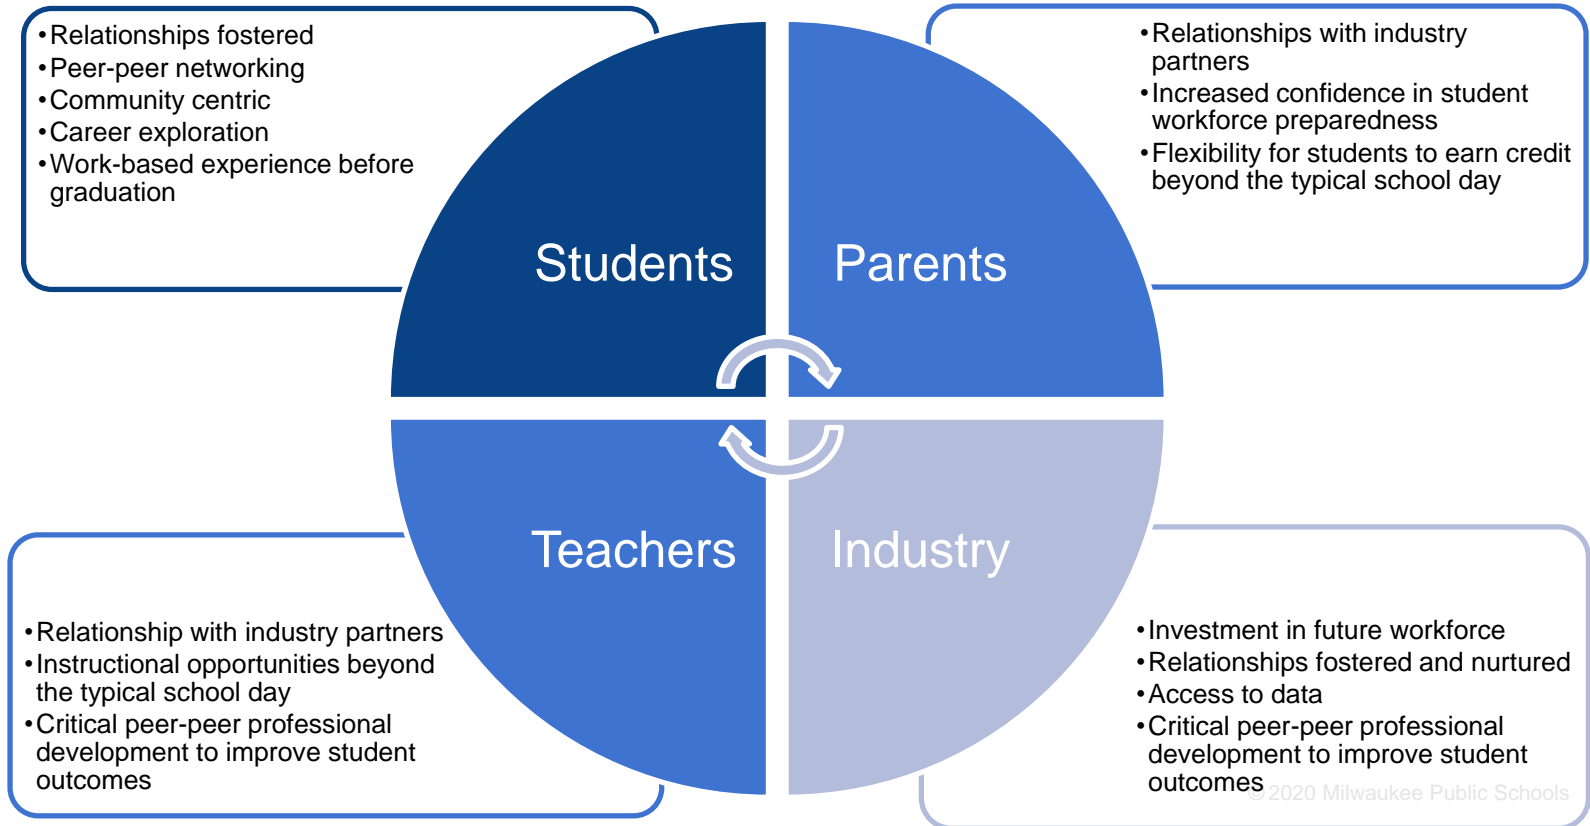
• Relationships fostered
• Peer-peer networking
• Community centric
• Career exploration
• Work-based experience before graduation

Students

Parents

• Relationships with industry partners
• Increased confidence in student workforce preparedness
• Flexibility for students to earn credit beyond the typical school day

Teachers

Industry

• Relationship with industry partners
• Instructional opportunities beyond the typical school day
• Critical peer-peer professional development to improve student outcomes

• Investment in future workforce
• Relationships fostered and nurtured
• Access to data
• Critical peer-peer professional development to improve student outcomes

© 2020 Milwaukee Public Schools